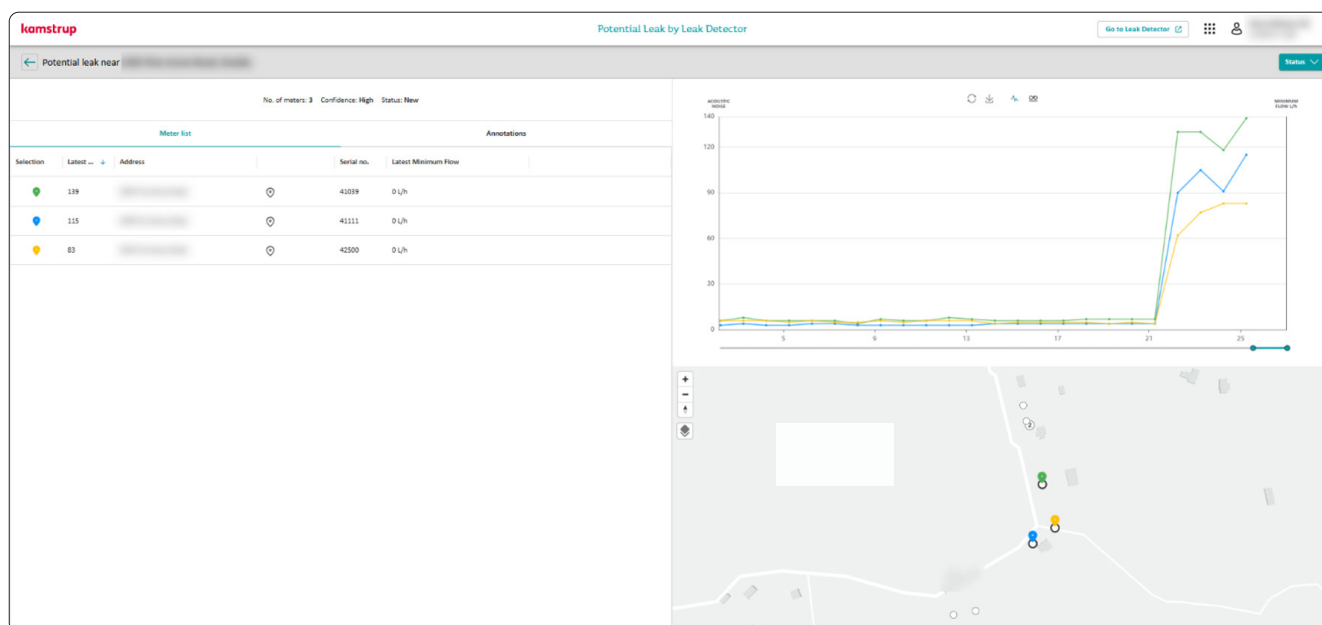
kamstrup

Potential Leak by Leak Detector

Go to Leak Detector

Potential leak near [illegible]

Status

No. of meters: 3 Confidence: High Status: New

Meter list

Annotations

| Selection | Latest ... | Address | | Serial no. | Latest Minimum Flow |
|---|---|---|---|---|---|
| | 139 | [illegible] | | 41039 | 0 L/h |
| | 115 | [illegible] | | 41111 | 0 L/h |
| | 83 | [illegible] | | 42500 | 0 L/h |

ACOUSTIC NOISE

MINIMUM FLOW L/h

140
120
90
60
30
0

5
9
13
17
21
25

+
−